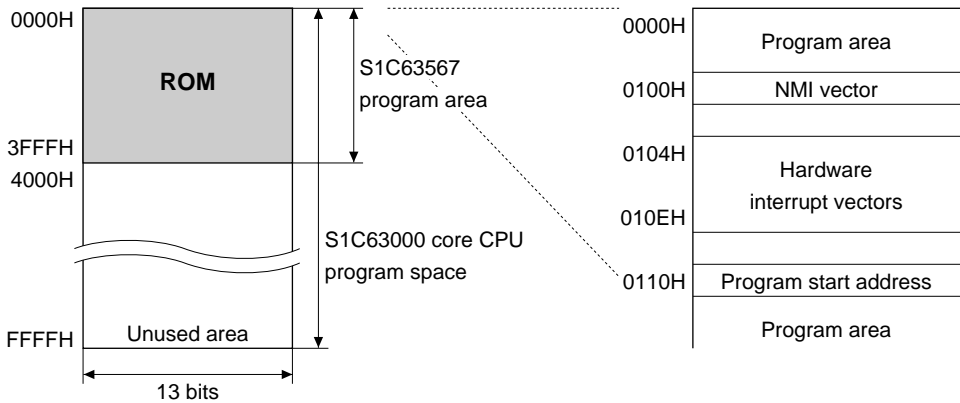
0000H

ROM

S1C63567
program area

3FFFH
4000H

S1C63000 core CPU
program space

FFFFH
Unused area

13 bits

0000H
Program area

0100H
NMI vector

0104H
Hardware
interrupt vectors
010EH

0110H
Program start address

Program area